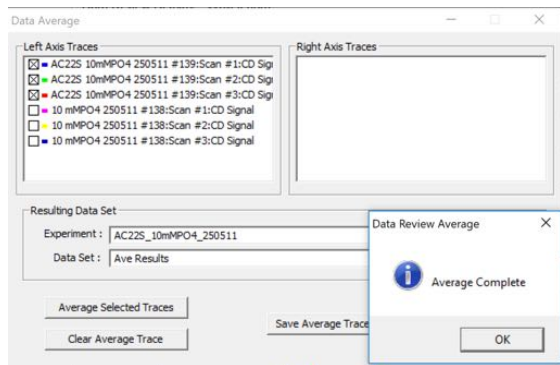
Data Average

Left Axis Traces
☒ AC22S 10mMPO4 250511 #139:Scan #1:CD Sig
☒ AC22S 10mMPO4 250511 #139:Scan #2:CD Sig
☒ AC22S 10mMPO4 250511 #139:Scan #3:CD Sig
☐ 10 mMPO4 250511 #138:Scan #1:CD Signal
☐ 10 mMPO4 250511 #138:Scan #2:CD Signal
☐ 10 mMPO4 250511 #138:Scan #3:CD Signal

Right Axis Traces

Resulting Data Set
Experiment : AC22S_10mMPO4_250511
Data Set : Ave Results

Average Selected Traces
Clear Average Trace
Save Average Trace

Data Review Average
Average Complete
OK